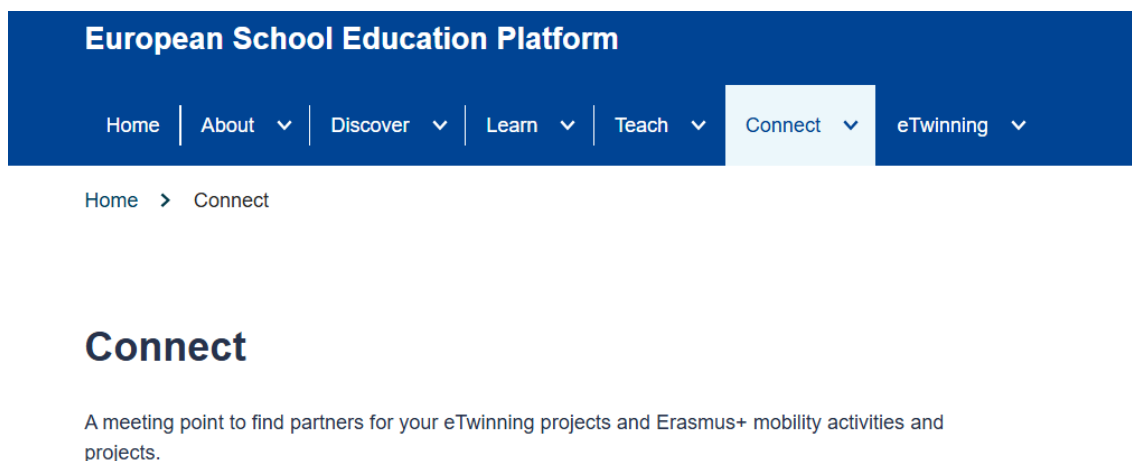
European School Education Platform

Home About Discover Learn Teach Connect eTwinning

Home > Connect

Connect

A meeting point to find partners for your eTwinning projects and Erasmus+ mobility activities and projects.